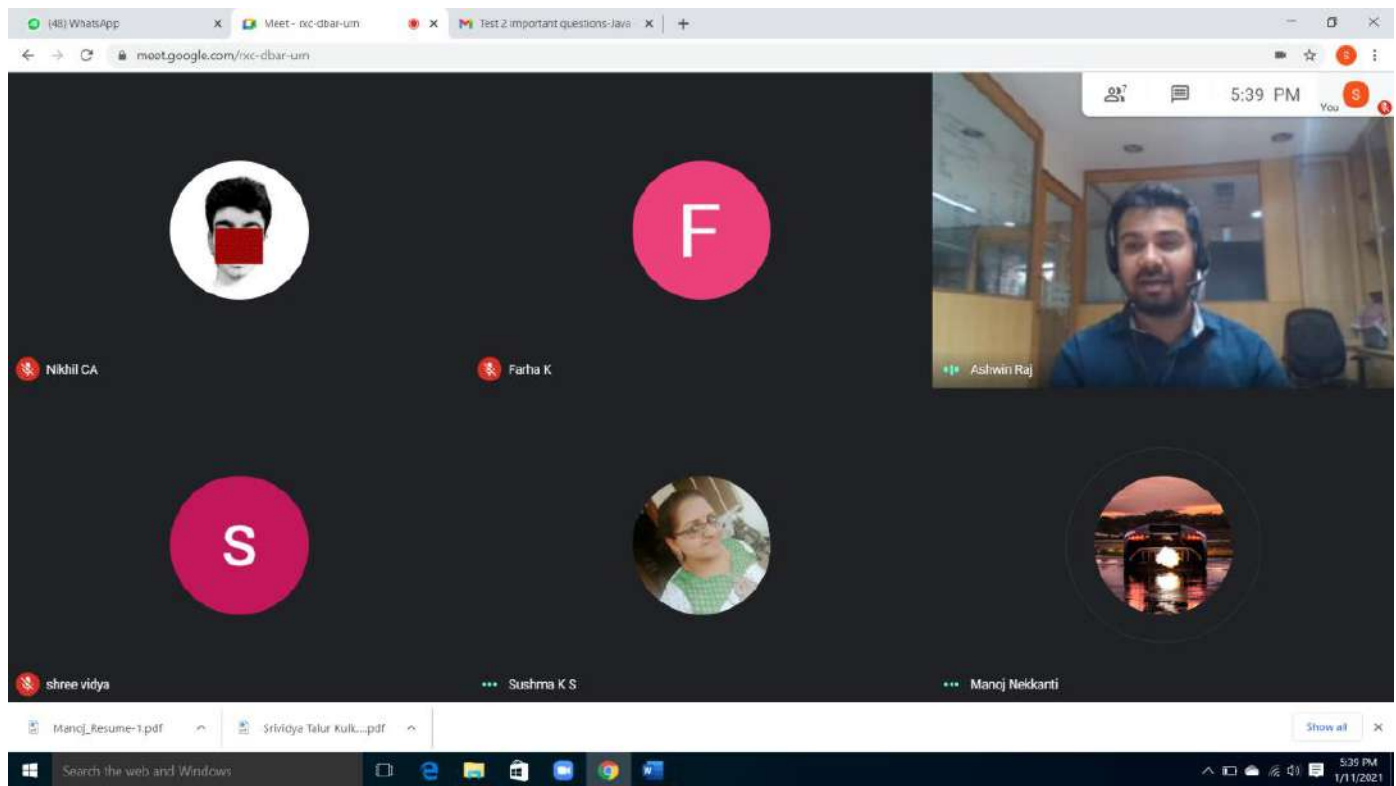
(48) WhatsApp
Meet - rxc-dbar-um
Test 2 important questions-Java
meet.google.com/rxc-dbar-um
7
5:39 PM
You
S
F
Nikhil CA
Farha K
Ashwin Raj
S
shree vidya
Sushma K S
Manoj Nekkanti
Manoj_Resume-1.pdf
Srividya Talur Kulk....pdf
Show all
Search the web and Windows
5:39 PM
1/11/2021